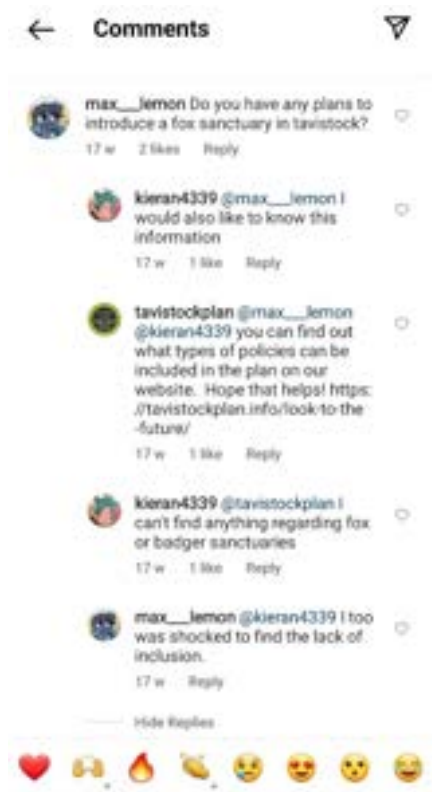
Comments

max__lemon Do you have any plans to introduce a fox sanctuary in tavistock?
17 w 2 likes Reply

kieran4339 @max__lemon I would also like to know this information
17 w 1 like Reply

tavistockplan @max__lemon @kieran4339 you can find out what types of policies can be included in the plan on our website. Hope that helps! https://tavistockplan.info/look-to-the-future/
17 w 1 like Reply

kieran4339 @tavistockplan I can't find anything regarding fox or badger sanctuaries
17 w 1 like Reply

max__lemon @kieran4339 I too was shocked to find the lack of inclusion.
17 w Reply

Hide Replies